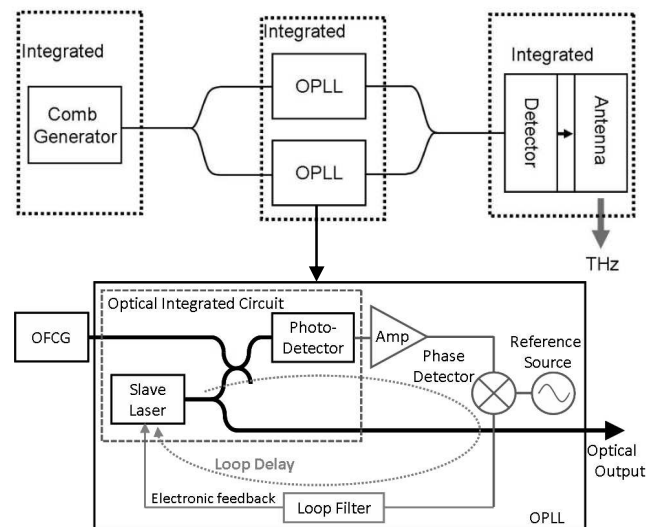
Integrated

Comb Generator

Integrated

OPLL

OPLL

Integrated

Detector

Antenna

THz

Optical Integrated Circuit

OFCG

Photo-Detector

Amp

Phase Detector

Reference Source

Slave Laser

Loop Delay

Optical Output

Electronic feedback

Loop Filter

OPLL